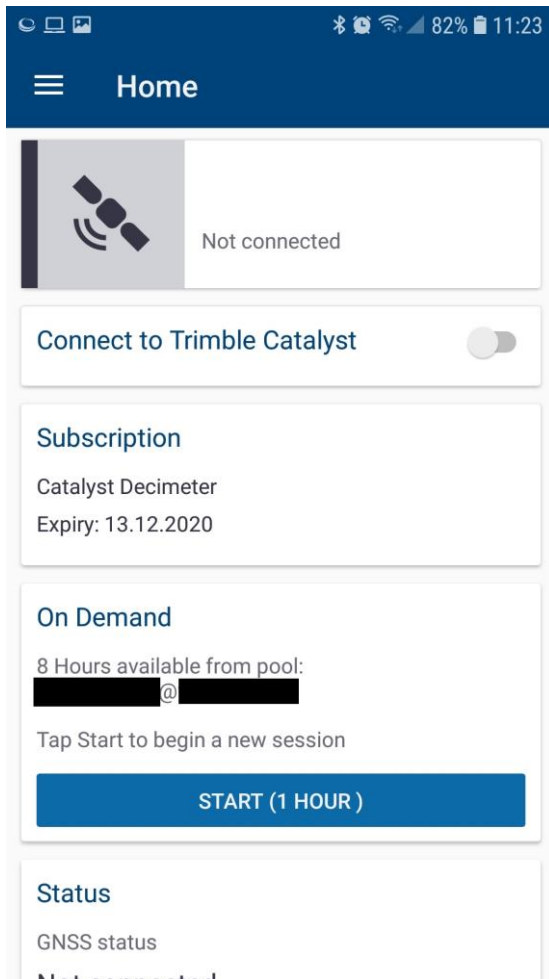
82% 11:23

Home

Not connected

Connect to Trimble Catalyst

Subscription

Catalyst Decimeter

Expiry: 13.12.2020

On Demand

8 Hours available from pool:
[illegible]@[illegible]

Tap Start to begin a new session

START (1 HOUR )

Status

GNSS status

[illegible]